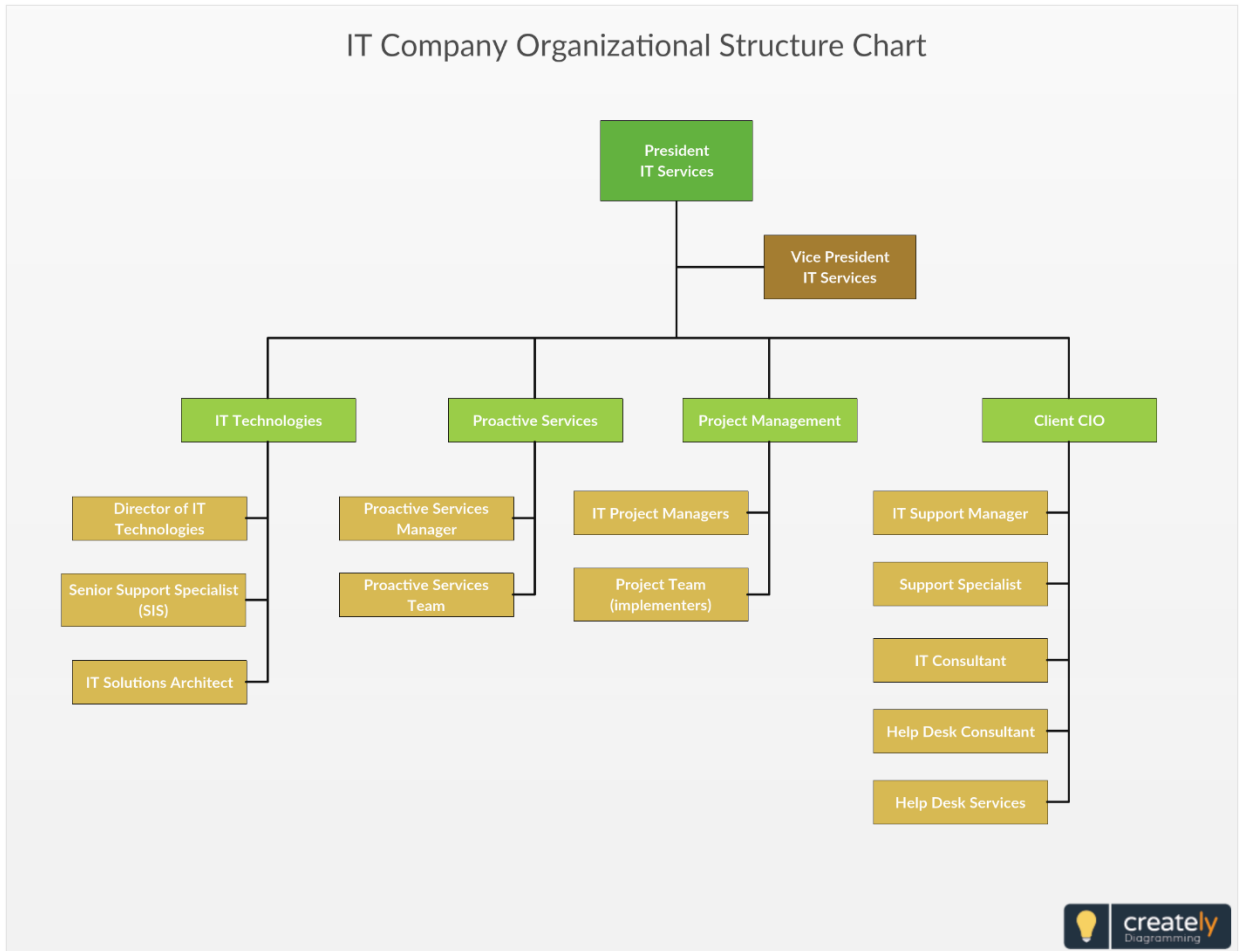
IT Company Organizational Structure Chart

President
IT Services

Vice President
IT Services

IT Technologies

Proactive Services

Project Management

Client CIO

Director of IT Technologies

Senior Support Specialist (SIS)

IT Solutions Architect

Proactive Services Manager

Proactive Services Team

IT Project Managers

Project Team (implementers)

IT Support Manager

Support Specialist

IT Consultant

Help Desk Consultant

Help Desk Services

creately
Diagramming